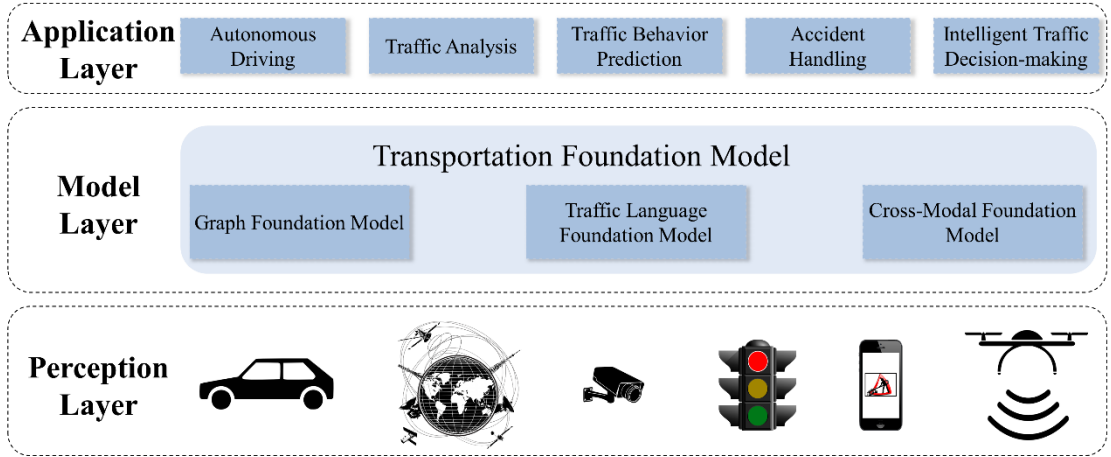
Application Layer

Autonomous Driving

Traffic Analysis

Traffic Behavior Prediction

Accident Handling

Intelligent Traffic Decision-making

Model Layer

Transportation Foundation Model

Graph Foundation Model

Traffic Language Foundation Model

Cross-Modal Foundation Model

Perception Layer